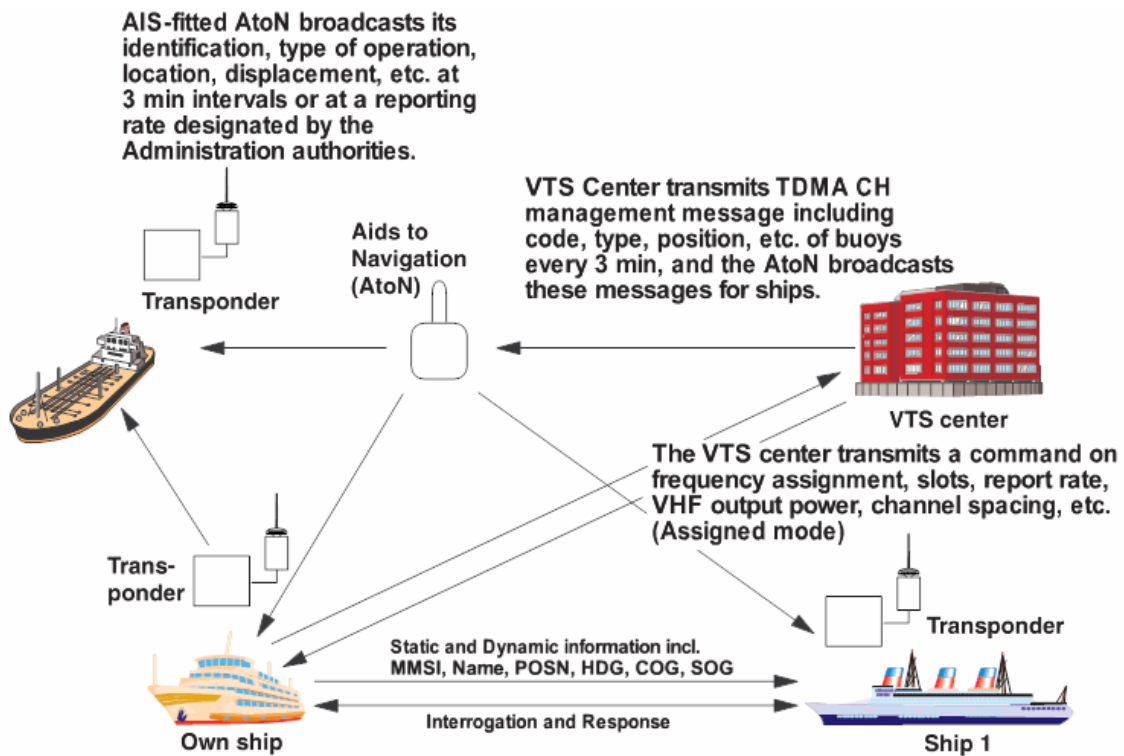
AIS-fitted AtoN broadcasts its identification, type of operation, location, displacement, etc. at 3 min intervals or at a reporting rate designated by the Administration authorities.

Transponder

Aids to Navigation (AtoN)

VTS Center transmits TDMA CH management message including code, type, position, etc. of buoys every 3 min, and the AtoN broadcasts these messages for ships.

VTS center

The VTS center transmits a command on frequency assignment, slots, report rate, VHF output power, channel spacing, etc. (Assigned mode)

Transponder

Transponder

Static and Dynamic information incl. MMSI, Name, POSN, HDG, COG, SOG

Interrogation and Response

Own ship

Ship 1